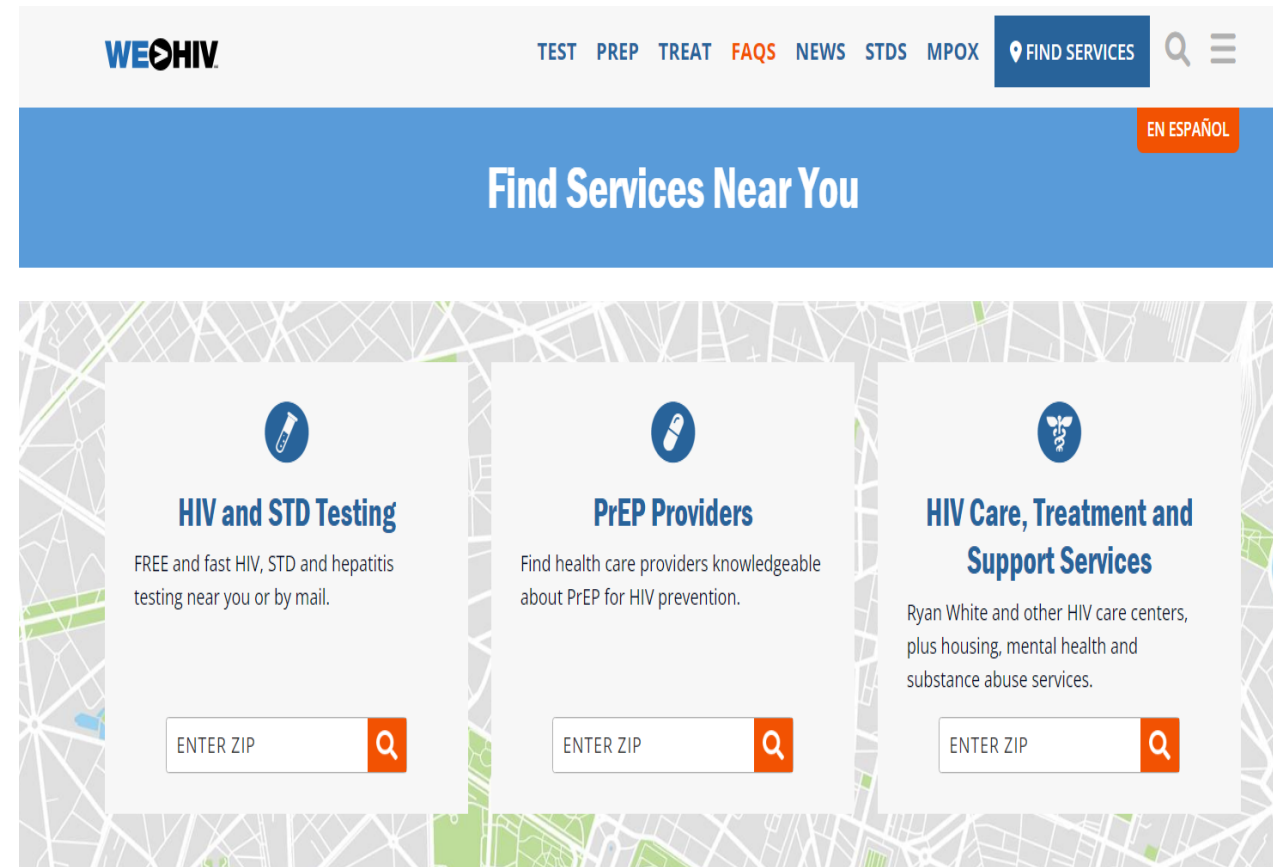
WE▶HIV

TEST PREP TREAT FAQS NEWS STDS MPOX FIND SERVICES

EN ESPAÑOL

Find Services Near You

HIV and STD Testing

FREE and fast HIV, STD and hepatitis testing near you or by mail.

ENTER ZIP

PrEP Providers

Find health care providers knowledgeable about PrEP for HIV prevention.

ENTER ZIP

HIV Care, Treatment and Support Services

Ryan White and other HIV care centers, plus housing, mental health and substance abuse services.

ENTER ZIP